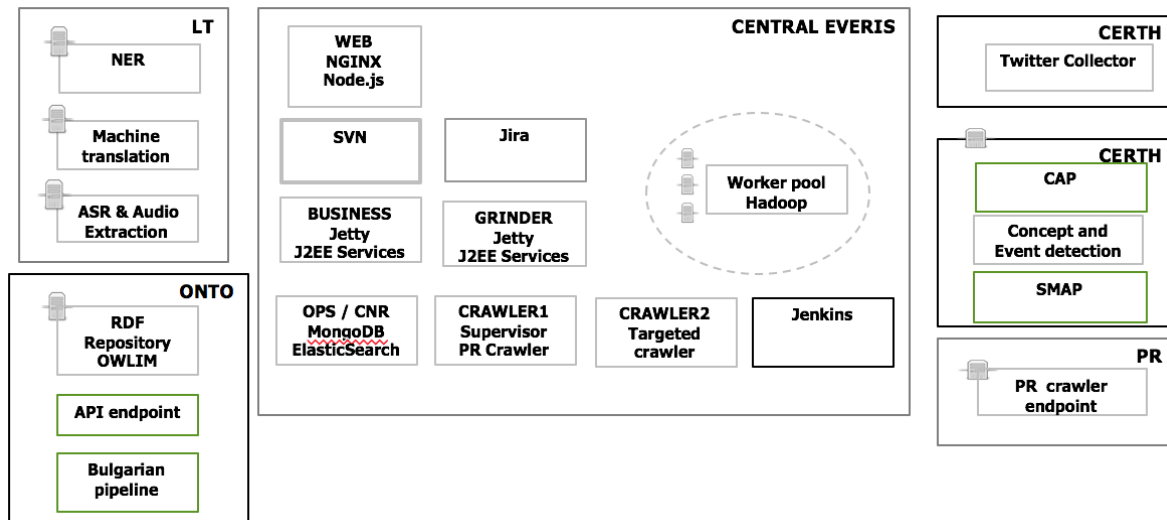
LT

NER

Machine translation

ASR & Audio Extraction

ONTO

RDF Repository OWLIM

API endpoint

Bulgarian pipeline

CENTRAL EVERIS

WEB
NGINX
Node.js

SVN

Jira

Worker pool
Hadoop

BUSINESS
Jetty
J2EE Services

GRINDER
Jetty
J2EE Services

OPS / CNR
MongoDB
ElasticSearch

CRAWLER1
Supervisor
PR Crawler

CRAWLER2
Targeted crawler

Jenkins

CERTH

Twitter Collector

CERTH

CAP

Concept and Event detection

SMAP

PR

PR crawler endpoint